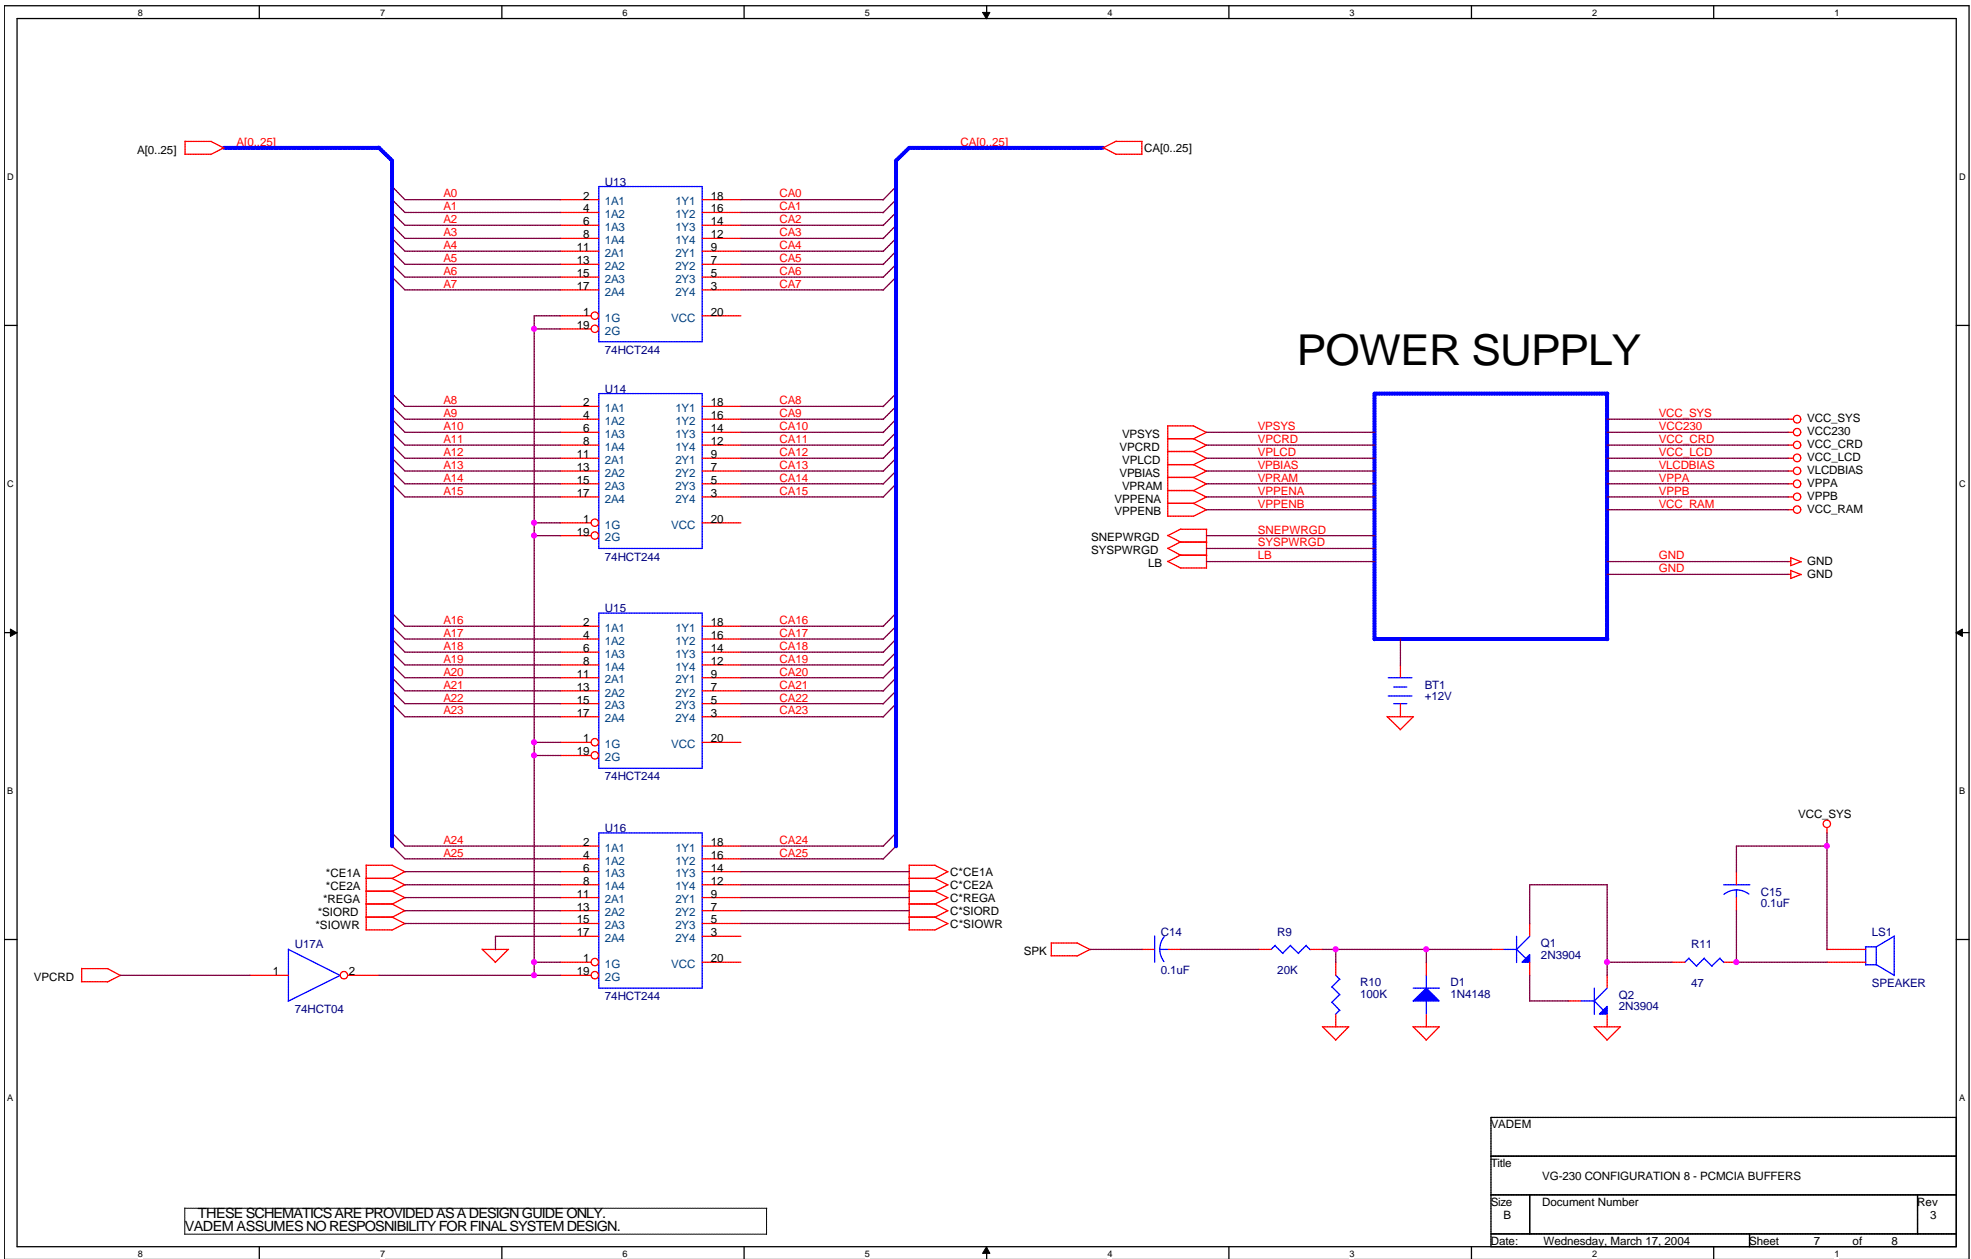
8 7 6 5 4 3 2 1

D

A[0..25] A[0..25]

CA[0..25] CA[0..25]

U13
A0 2 1A1 1Y1 18 CA0
A1 4 1A2 1Y2 16 CA1
A2 6 1A3 1Y3 14 CA2
A3 8 1A4 1Y4 12 CA3
A4 11 2A1 2Y1 9 CA4
A5 13 2A2 2Y2 7 CA5
A6 15 2A3 2Y3 5 CA6
A7 17 2A4 2Y4 3 CA7
1 1G VCC 20
19 2G
74HCT244

U14
A8 2 1A1 1Y1 18 CA8
A9 4 1A2 1Y2 16 CA9
A10 6 1A3 1Y3 14 CA10
A11 8 1A4 1Y4 12 CA11
A12 11 2A1 2Y1 9 CA12
A13 13 2A2 2Y2 7 CA13
A14 15 2A3 2Y3 5 CA14
A15 17 2A4 2Y4 3 CA15
1 1G VCC 20
19 2G
74HCT244

U15
A16 2 1A1 1Y1 18 CA16
A17 4 1A2 1Y2 16 CA17
A18 6 1A3 1Y3 14 CA18
A19 8 1A4 1Y4 12 CA19
A20 11 2A1 2Y1 9 CA20
A21 13 2A2 2Y2 7 CA21
A22 15 2A3 2Y3 5 CA22
A23 17 2A4 2Y4 3 CA23
1 1G VCC 20
19 2G
74HCT244

U16
A24 2 1A1 1Y1 18 CA24
A25 4 1A2 1Y2 16 CA25
*CE1A 6 1A3 1Y3 14 C*CE1A
*CE2A 8 1A4 1Y4 12 C*CE2A
*REGA 11 2A1 2Y1 9 C*REGA
*SIORD 13 2A2 2Y2 7 C*SIORD
*SIOWR 15 2A3 2Y3 5 C*SIOWR
17 2A4 2Y4 3
1 1G VCC 20
19 2G
74HCT244

U17A
VPCRD 1 2
74HCT04

POWER SUPPLY

VPSYS VPSYS
VPCRD VPCRD
VPLCD VPLCD
VPBIAS VPBIAS
VPRAM VPRAM
VPPENA VPPENA
VPPENB VPPENB
SNEPWRGD SNEPWRGD
SYSPWRGD SYSPWRGD
LB LB

VCC_SYS VCC_SYS
VCC230 VCC230
VCC_CRD VCC_CRD
VCC_LCD VCC_LCD
VLCDBIAS VLCDBIAS
VPPA VPPA
VPPB VPPB
VCC_RAM VCC_RAM
GND GND
GND GND

BT1
+12V

VCC_SYS
SPK
C14
0.1uF
R9
20K
R10
100K
D1
1N4148
Q1
2N3904
Q2
2N3904
R11
47
C15
0.1uF
LS1
SPEAKER

THESE SCHEMATICS ARE PROVIDED AS A DESIGN GUIDE ONLY.
VADEM ASSUMES NO RESPOSNIBILITY FOR FINAL SYSTEM DESIGN.

| VADEM | | |
|---|---|---|
| Title | VG-230 CONFIGURATION 8 - PCMCIA BUFFERS | |
| Size B | Document Number | Rev 3 |
| Date: | Wednesday, March 17, 2004 | Sheet 7 of 8 |